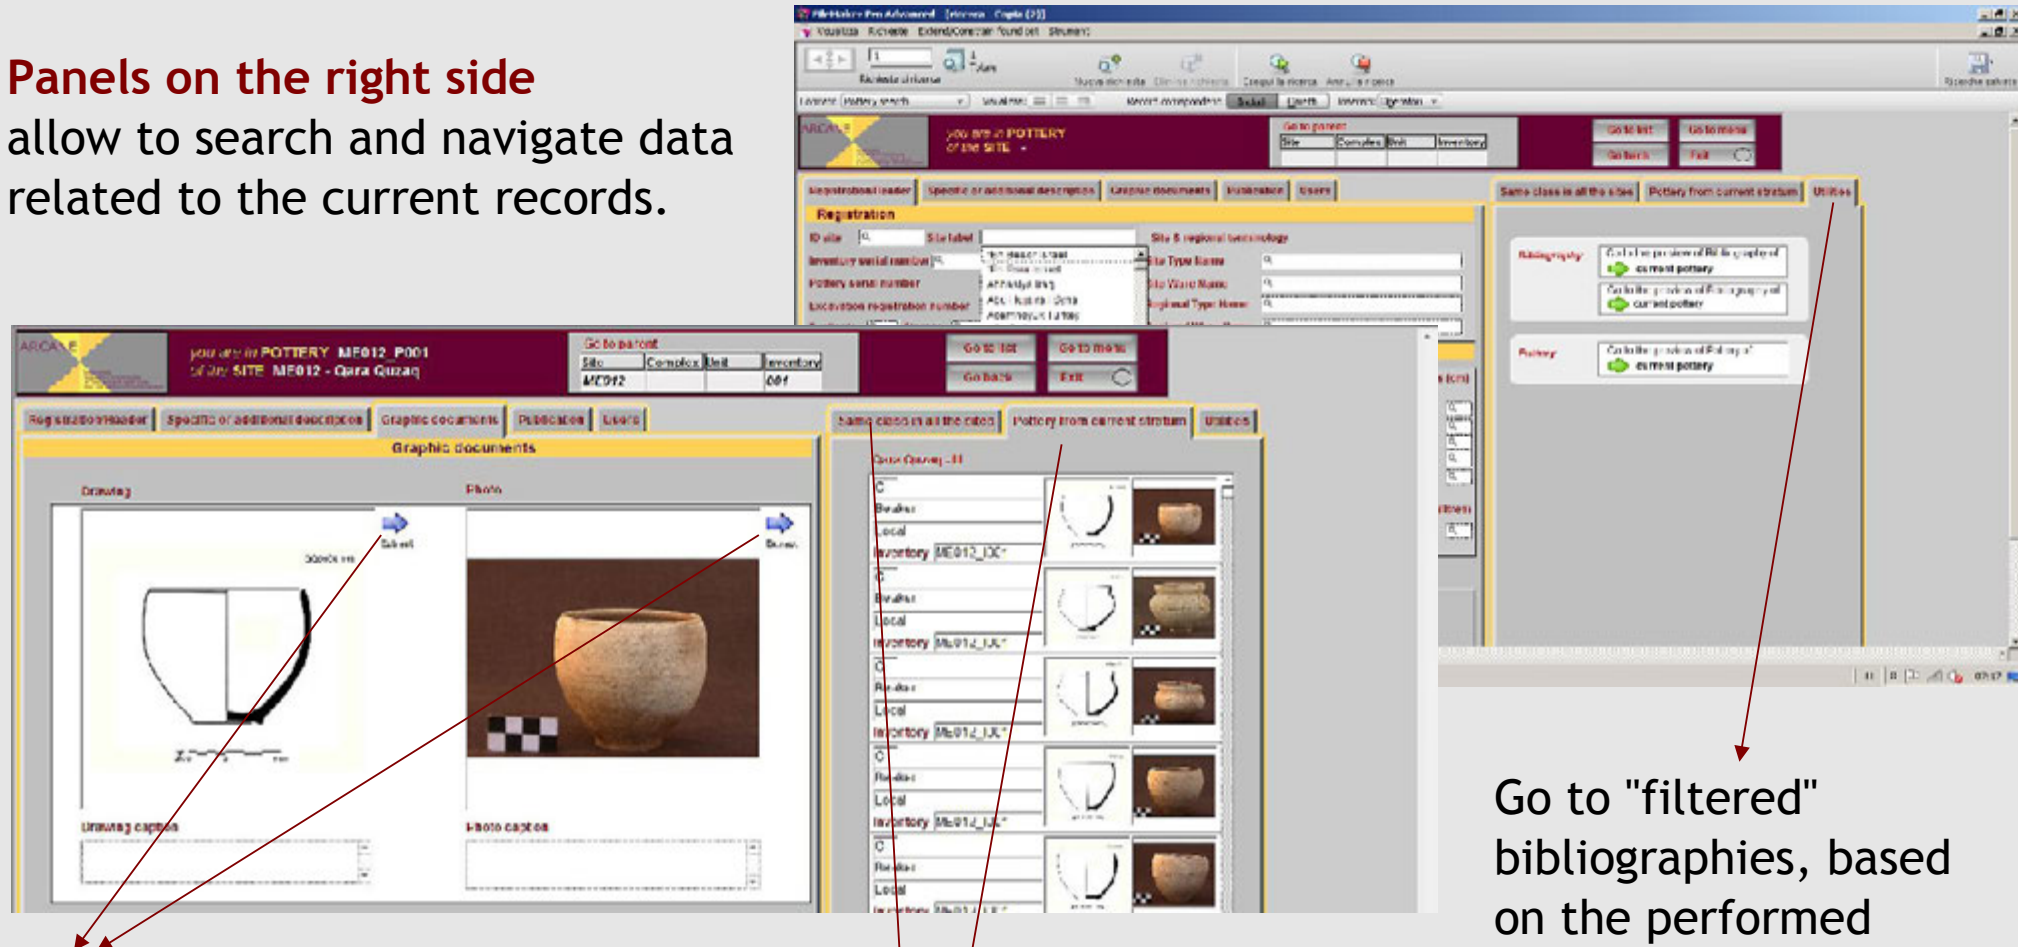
Panels on the right side
allow to search and navigate data related to the current records.

ARCADE

you are in POTTERY
of the SITE

Go to parent
Site | Complex | Unit | Inventory

Go to list
Go to menu
Go back
Exit

Registration header | Specific or additional description | Graphic documents | Publication | Users

Same class in all the sites | Pottery from current stratum | Utilities

Registration
ID site
Site label
Inventory serial number
Pottery serial number
Excavation registration number
Site & regional terminology
Site Type Name
Site Ware Name
Regional Type Name

Bibliography
Go to the preview of Bibliography of current pottery
Go to the preview of Bibliography of current pottery

Pottery
Go to the preview of Pottery of current pottery

ARCADE

you are in POTTERY ME012_P001
of the SITE ME012 - Qara Quzaq

Go to parent
Site | Complex | Unit | Inventory
ME012 | | | 001

Go to list
Go to menu
Go back
Exit

Registration header | Specific or additional description | Graphic documents | Publication | Users

Graphic documents

Drawing
Photo
Drawing caption
Photo caption

Same class in all the sites | Pottery from current stratum | Utilities

Qara Quzaq - II
C
Beaker
Local
Inventory ME012_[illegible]
C
Beaker
Local
Inventory ME012_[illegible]
C
Beaker
Local
Inventory ME012_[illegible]
C
Beaker
Local
Inventory ME012_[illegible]
C
Beaker
Local
Inventory ME012_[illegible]

Go to "filtered" bibliographies, based on the performed